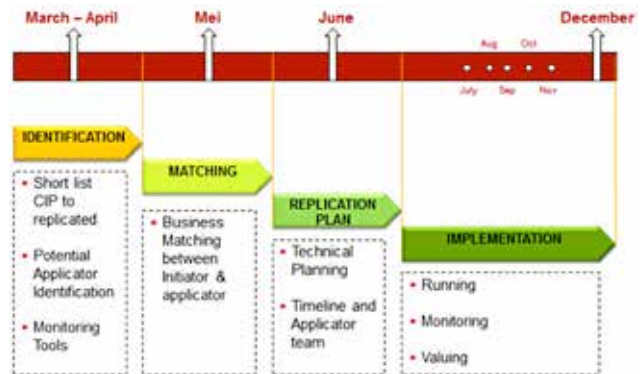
March – April

Mei

June

December

Aug

Oct

July

Sep

Nov

IDENTIFICATION

MATCHING

REPLICATION PLAN

IMPLEMENTATION

- Short list CIP to replicated
- Potential Applicator Identification
- Monitoring Tools

- Business Matching between Initiator & applicator

- Technical Planning
- Timeline and Applicator team

- Running
- Monitoring
- Valuing